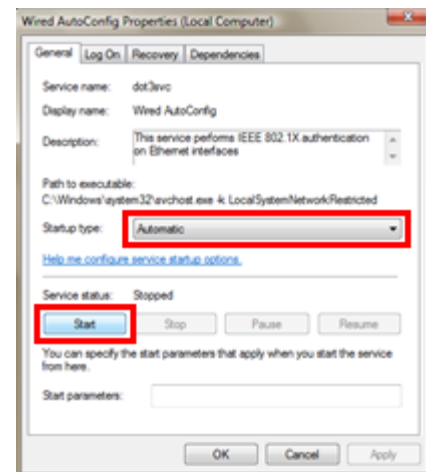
Wired AutoConfig Properties (Local Computer)

General | Log On | Recovery | Dependencies

Service name: dot3svc

Display name: Wired AutoConfig

Description: This service performs IEEE 802.1X authentication on Ethernet interfaces

Path to executable:
C:\Windows\system32\svchost.exe -k LocalSystemNetworkRestricted

Startup type: Automatic

Help me configure service startup options.

Service status: Stopped

Start | Stop | Pause | Resume

You can specify the start parameters that apply when you start the service from here.

Start parameters:

OK | Cancel | Apply